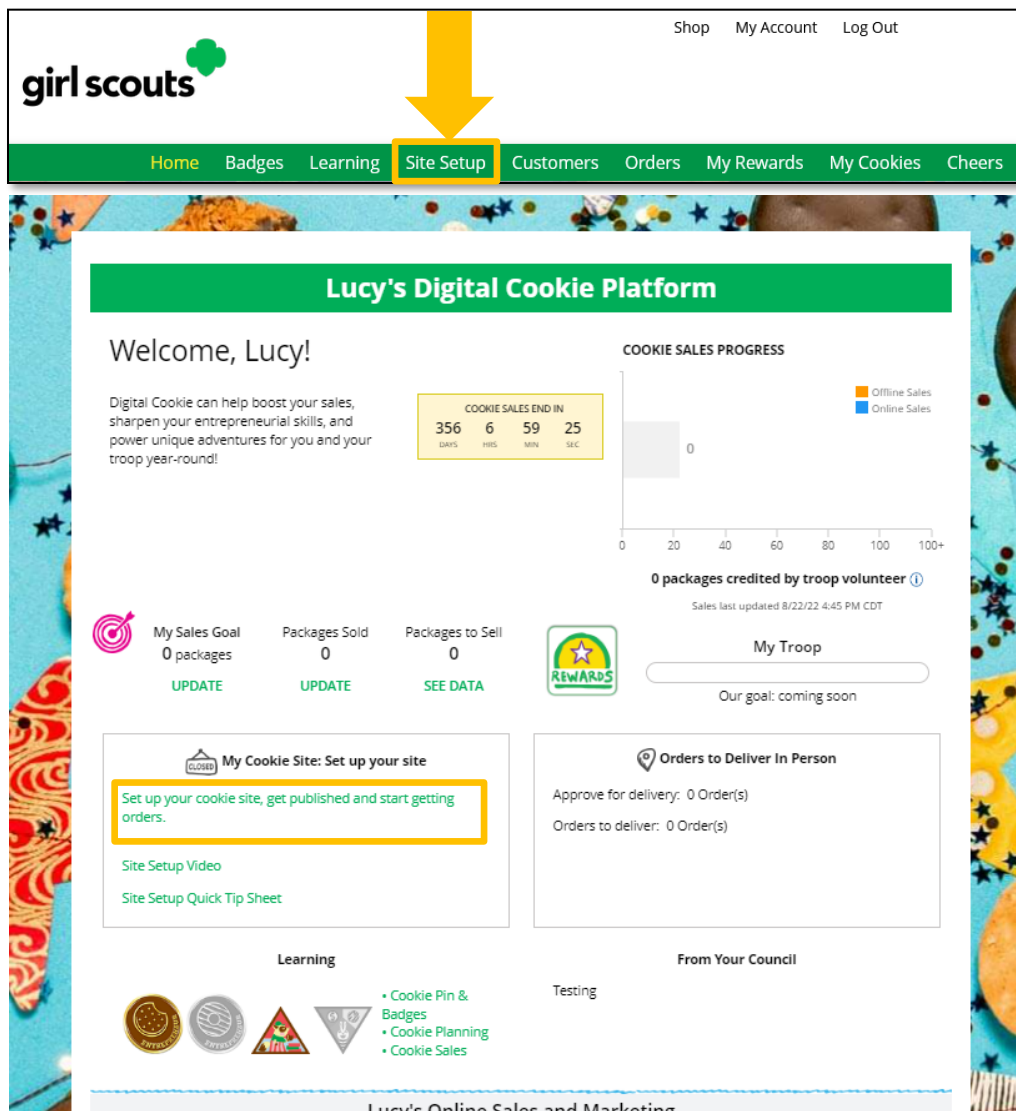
Shop My Account Log Out

girl scouts

Home Badges Learning Site Setup Customers Orders My Rewards My Cookies Cheers

Lucy's Digital Cookie Platform

Welcome, Lucy!

Digital Cookie can help boost your sales, sharpen your entrepreneurial skills, and power unique adventures for you and your troop year-round!

COOKIE SALES END IN
356 DAYS 6 HRS 59 MIN 25 SEC

COOKIE SALES PROGRESS

Offline Sales
Online Sales

0

0 20 40 60 80 100 100+

0 packages credited by troop volunteer

Sales last updated 8/22/22 4:45 PM CDT

My Sales Goal
0 packages
UPDATE

Packages Sold
0
UPDATE

Packages to Sell
0
SEE DATA

REWARDS

My Troop

Our goal: coming soon

CLOSED My Cookie Site: Set up your site

Set up your cookie site, get published and start getting orders.

Site Setup Video

Site Setup Quick Tip Sheet

Orders to Deliver In Person

Approve for delivery: 0 Order(s)

Orders to deliver: 0 Order(s)

Learning

• Cookie Pin & Badges
• Cookie Planning
• Cookie Sales

From Your Council

Testing

Lucy's Online Sales and Marketing